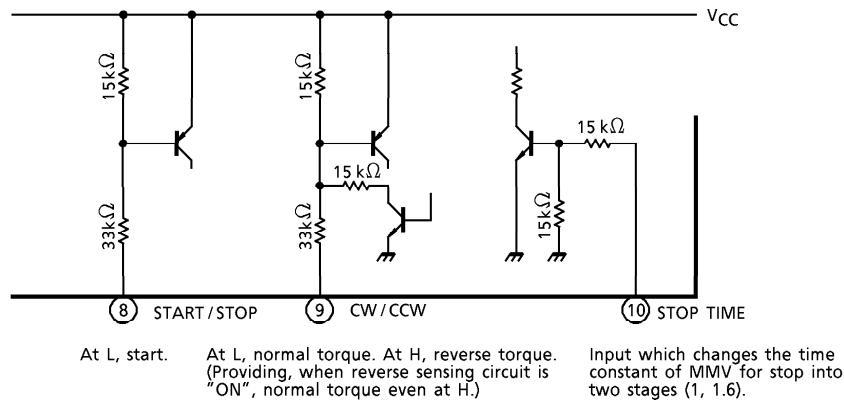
$V_{CC}$

15kΩ

33kΩ

15kΩ

15 kΩ

33kΩ

15 kΩ

15kΩ

8 START / STOP

9 CW / CCW

10 STOP TIME

At L, start.

At L, normal torque. At H, reverse torque. (Providing, when reverse sensing circuit is "ON", normal torque even at H.)

Input which changes the time constant of MMV for stop into two stages (1, 1.6).